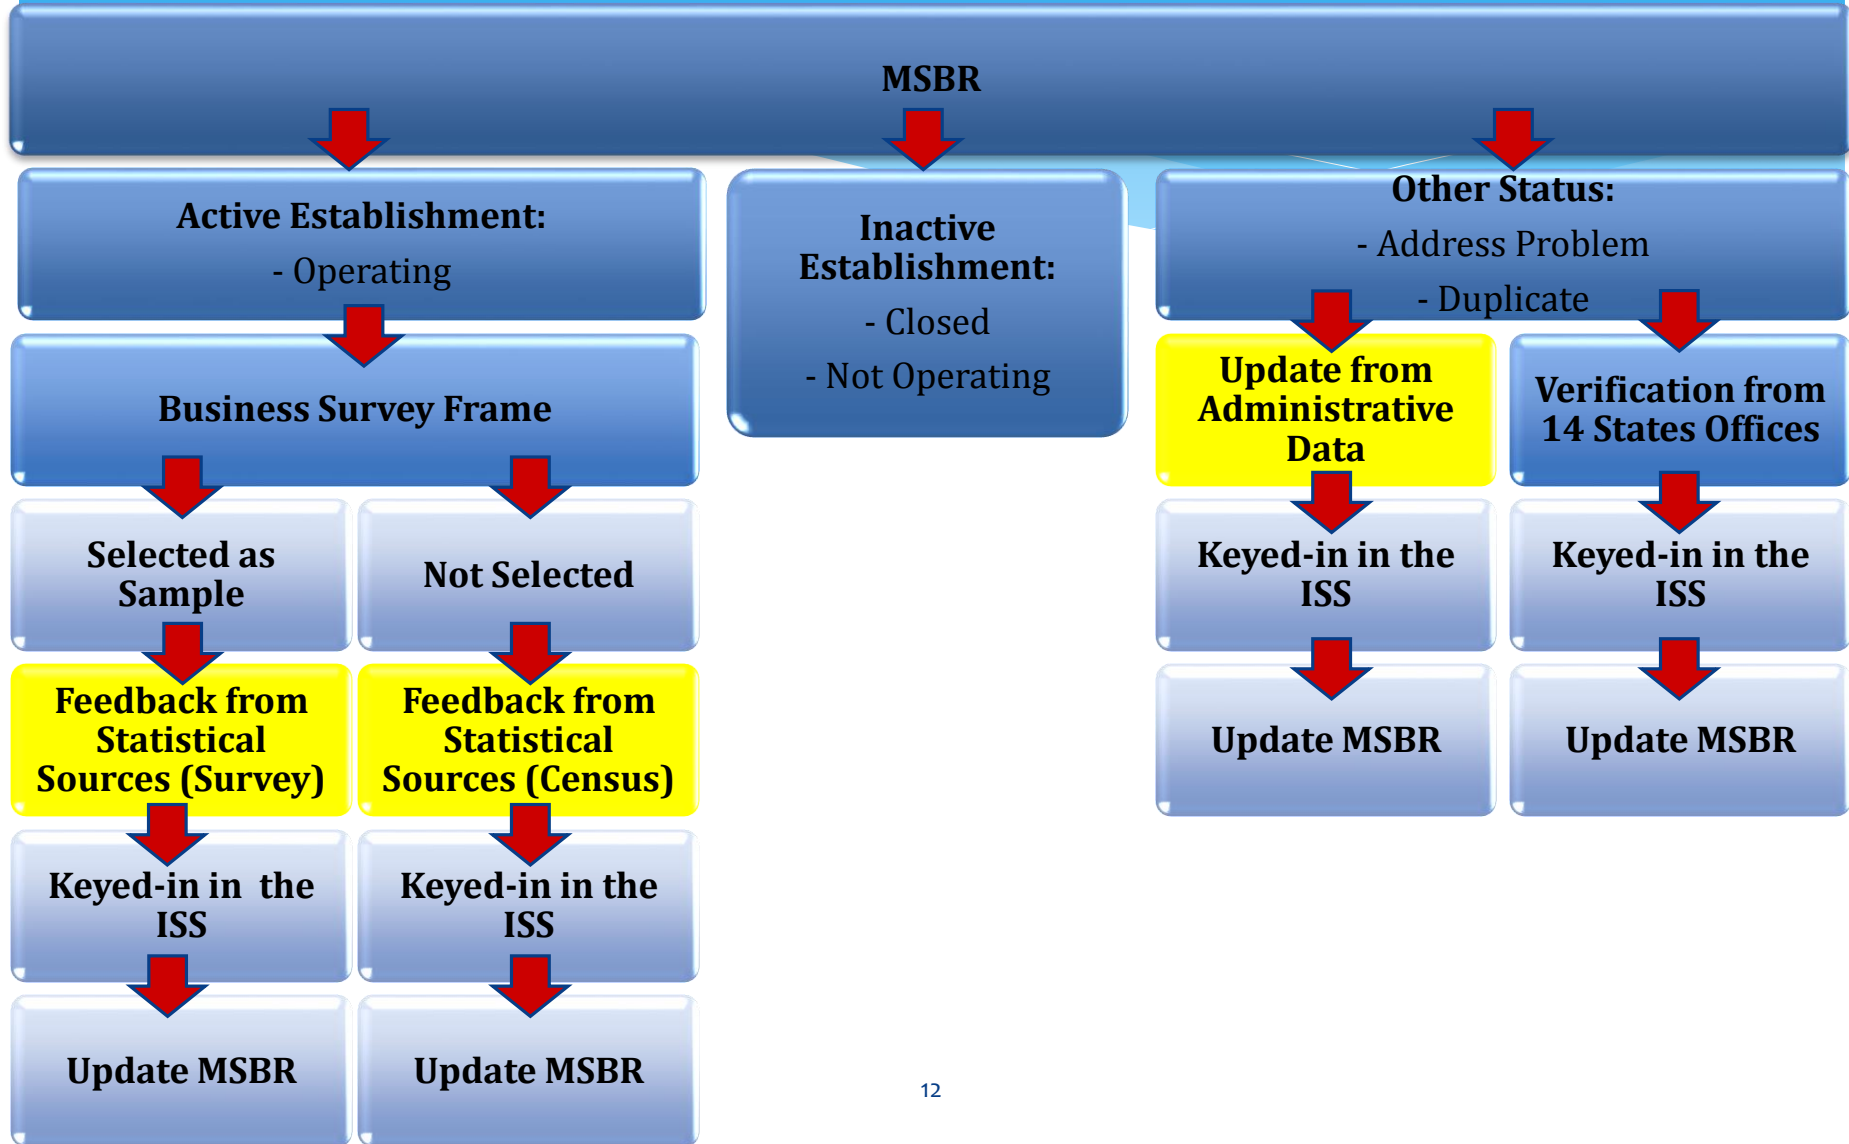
MSBR

Active Establishment:

- Operating

Business Survey Frame

Selected as Sample

Not Selected

Feedback from Statistical Sources (Survey)

Feedback from Statistical Sources (Census)

Keyed-in in the ISS

Keyed-in in the ISS

Update MSBR

Update MSBR

Inactive Establishment:

- Closed

- Not Operating

Other Status:

- Address Problem

- Duplicate

Update from Administrative Data

Verification from 14 States Offices

Keyed-in in the ISS

Keyed-in in the ISS

Update MSBR

Update MSBR

12